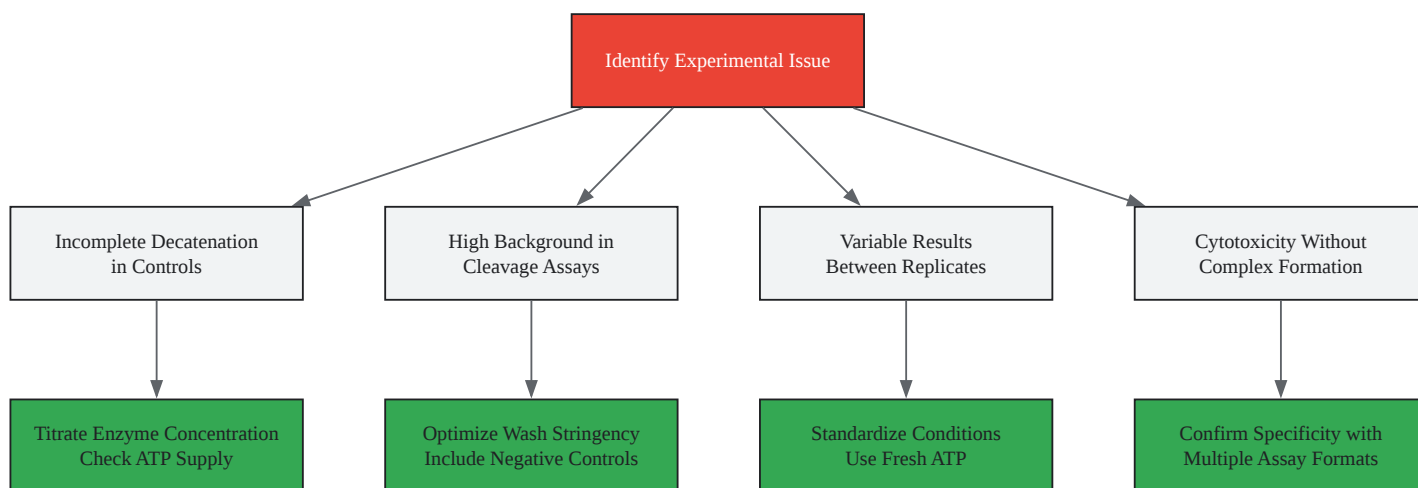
Identify Experimental Issue

Incomplete Decatenation in Controls

High Background in Cleavage Assays

Variable Results Between Replicates

Cytotoxicity Without Complex Formation

Titrate Enzyme Concentration
Check ATP Supply

Optimize Wash Stringency
Include Negative Controls

Standardize Conditions
Use Fresh ATP

Confirm Specificity with Multiple Assay Formats